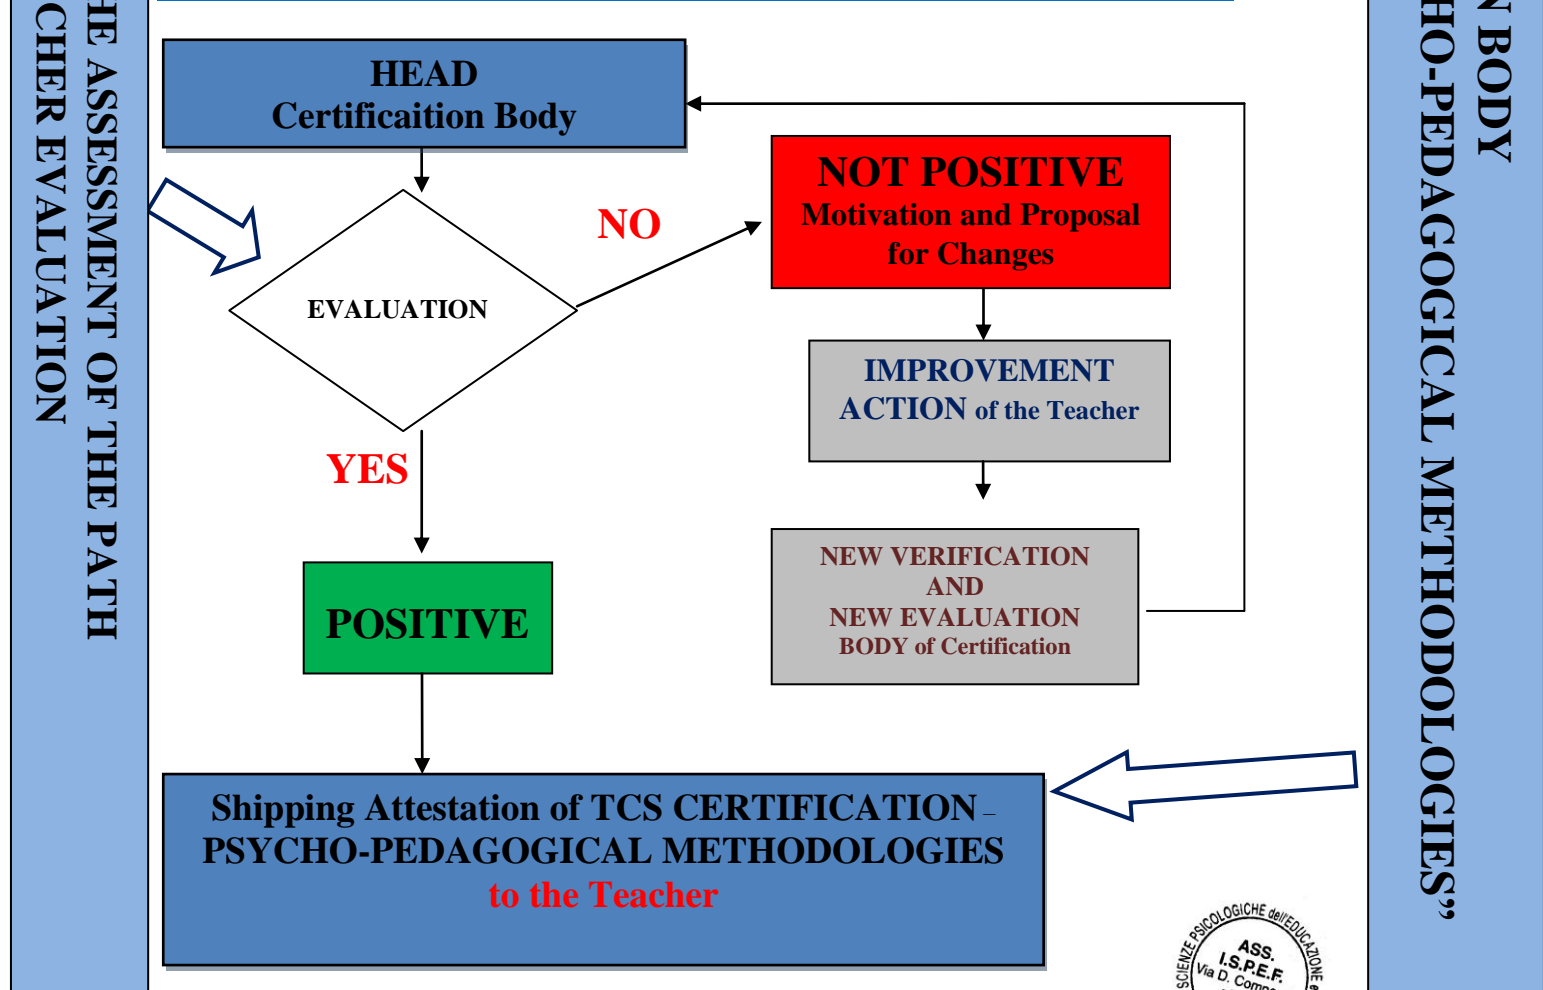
HE ASSESSMENT OF THE PATH
CHER EVALUATION

HEAD
Certificaition Body

EVALUATION

NO

NOT POSITIVE
Motivation and Proposal for Changes

IMPROVEMENT ACTION of the Teacher

YES

POSITIVE

NEW VERIFICATION
AND
NEW EVALUATION
BODY of Certification

Shipping Attestation of TCS CERTIFICATION – PSYCHO-PEDAGOGICAL METHODOLOGIES
to the Teacher

N BODY
HO-PEDAGOGICAL METHODOLOGIES"

SCIENZE PSICOLOGICHE dell'EDUCAZIONE
ASS.
I.S.P.E.F.
Via D. Comp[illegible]